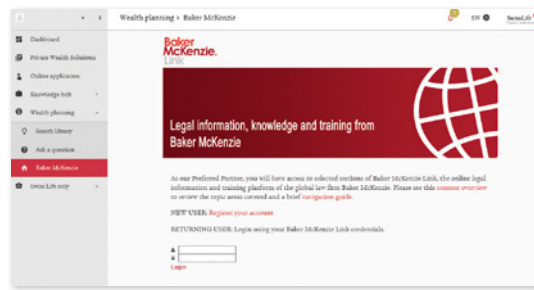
Wealth planning > Baker McKenzie

EN

SwissLife

Dashboard

Private Wealth Solutions

Online application

Knowledge hub

Wealth planning

Search library

Ask a question

Baker McKenzie

Swiss Life only

Baker McKenzie. Link

Legal information, knowledge and training from Baker McKenzie

As our Preferred Partner, you will have access to selected sections of Baker McKenzie Link, the online legal information and training platform of the global law firm Baker McKenzie. Please see this content overview to review the topic areas covered and a brief navigation guide.

NEW USER: Register your account

RETURNING USER: Login using your Baker McKenzie Link credentials.

Login